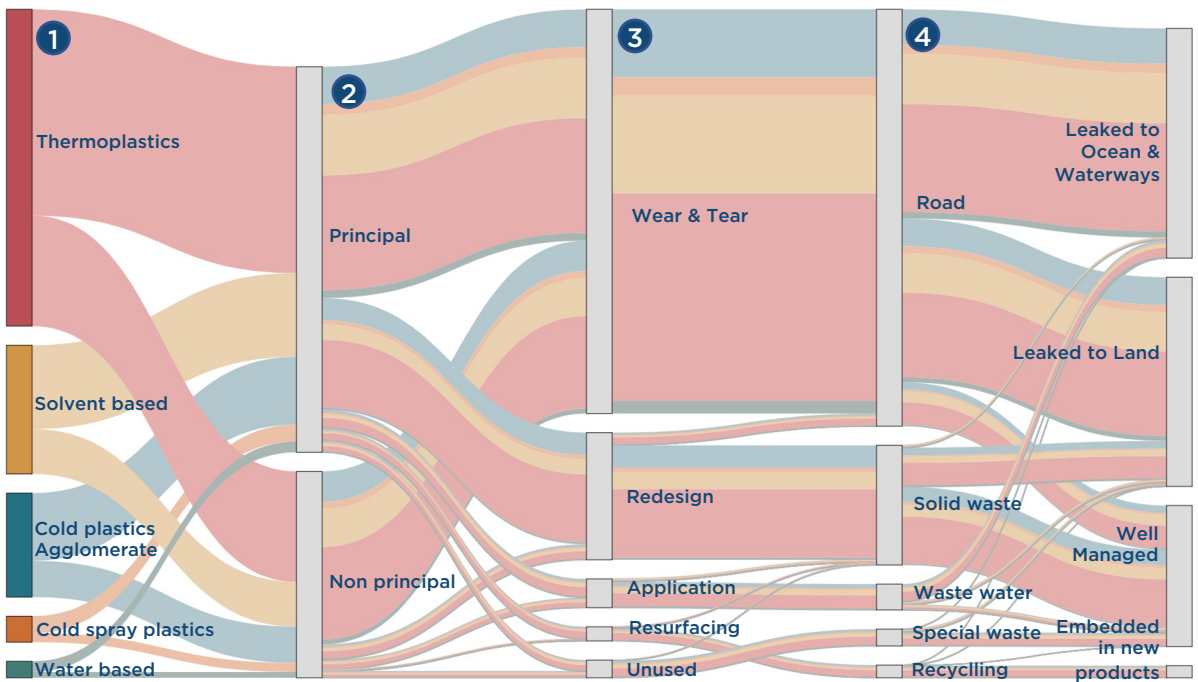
1
Thermoplastics
Solvent based
Cold plastics Agglomerate
Cold spray plastics
Water based

2
Principal
Non principal

3
Wear & Tear
Redesign
Application
Resurfacing
Unused

4
Road
Solid waste
Waste water
Special waste
Recycling

Leaked to Ocean & Waterways
Leaked to Land
Well Managed
Embedded in new products